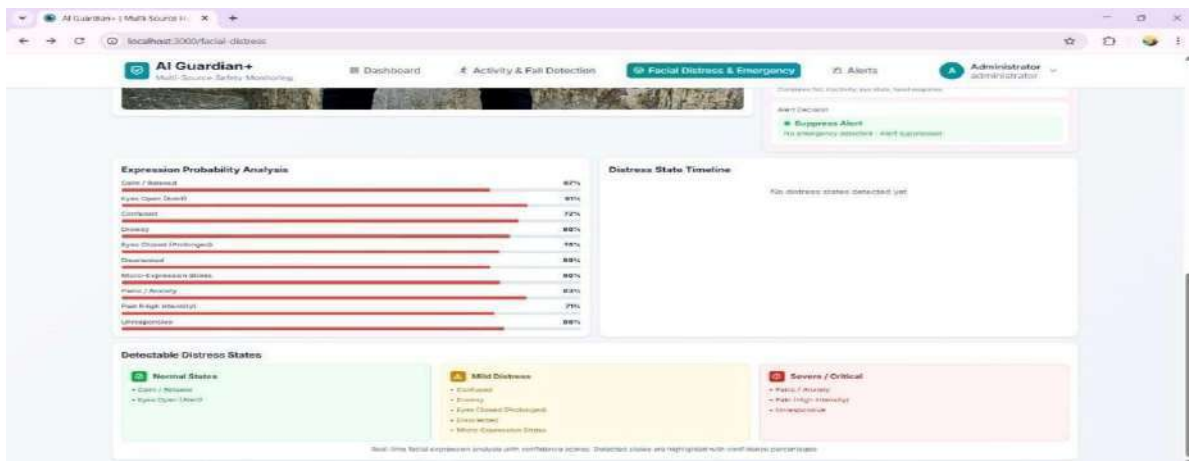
AI Guardian+ | Multi-Source Sa... ×  +

localhost:3000/facial-distress

AI Guardian+
Multi-Source Safety Monitoring

Dashboard  Activity & Fall Detection  Facial Distress & Emergency  Alerts  Administrator administrator

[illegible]

Alert Decision
Suppress Alert
No emergency detected - alert suppressed

Expression Probability Analysis

| | |
|---|---|
| Calm / Relaxed | 67% |
| Eyes Open (Alert) | 81% |
| Confused | 72% |
| Drowsy | 80% |
| Eyes Closed (Prolonged) | 78% |
| Distracted | 69% |
| Micro-Expression Stress | 80% |
| Panic / Anxiety | 83% |
| Pain (High Intensity) | 71% |
| Unresponsive | 86% |

Distress State Timeline

No distress states detected yet

Detectable Distress States

Normal States
• Calm / Relaxed
• Eyes Open (Alert)

Mild Distress
• Confused
• Drowsy
• Eyes Closed (Prolonged)
• Distracted
• Micro-Expression Stress

Severe / Critical
• Panic / Anxiety
• Pain (High Intensity)
• Unresponsive

Real-time facial expression analysis with confidence scores. Detected states are highlighted with confidence percentages